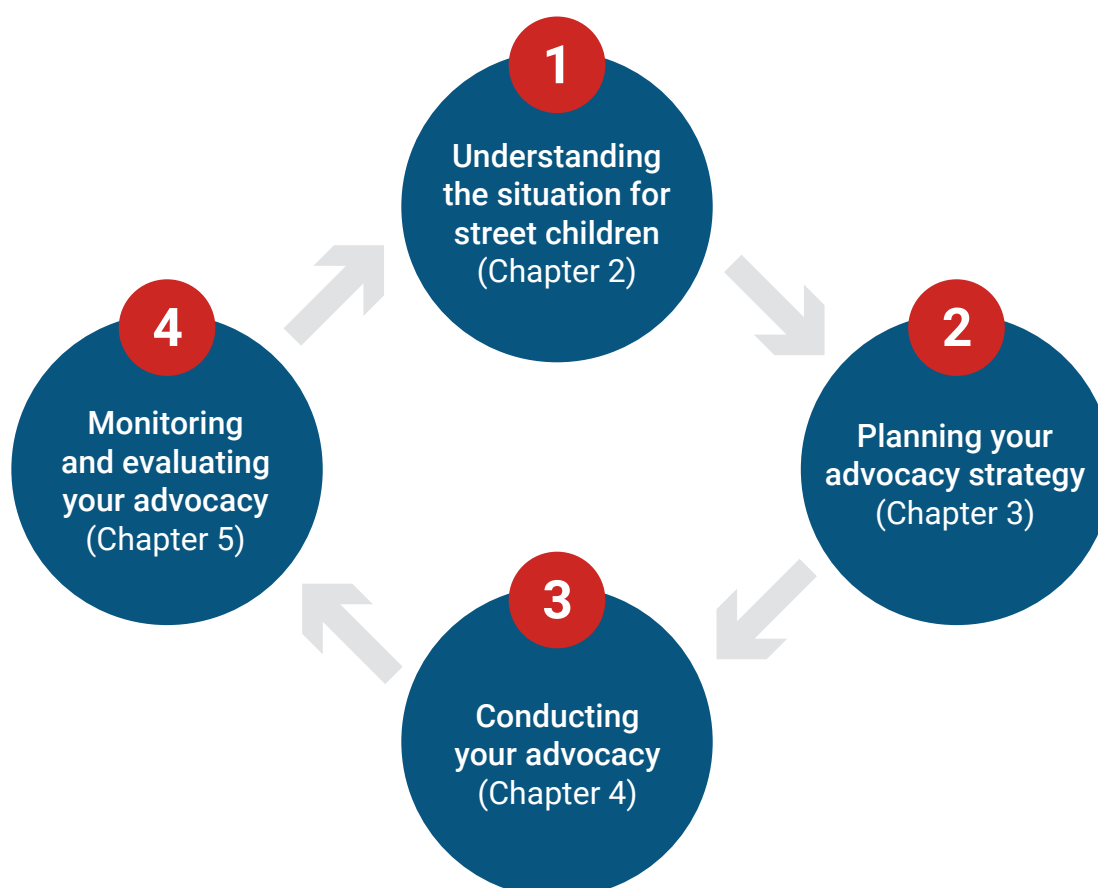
1

Understanding the situation for street children (Chapter 2)

2

Planning your advocacy strategy (Chapter 3)

3

Conducting your advocacy (Chapter 4)

4

Monitoring and evaluating your advocacy (Chapter 5)